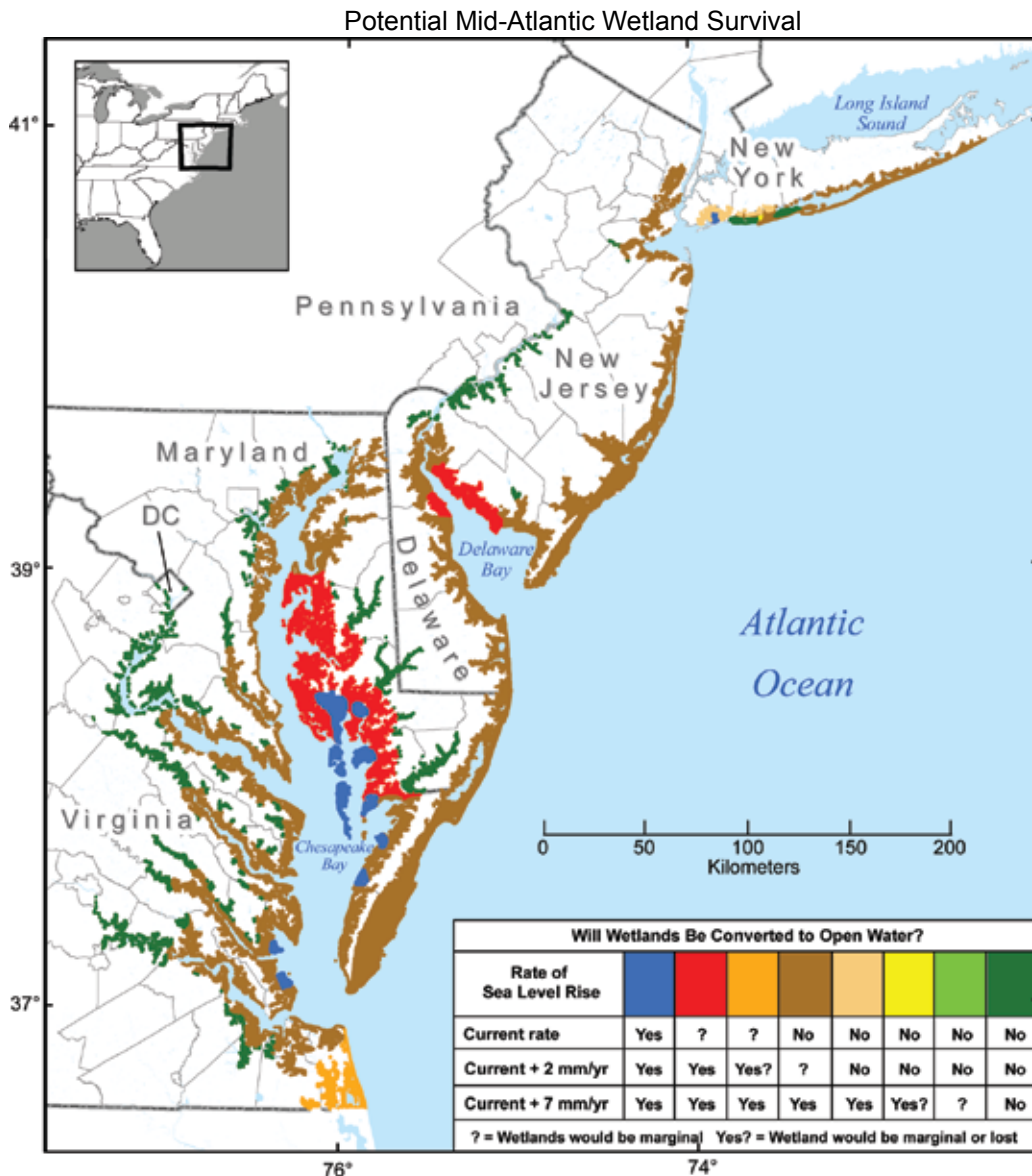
Potential Mid-Atlantic Wetland Survival

41°

39°

37°

76°

74°

Long Island Sound

New York

Pennsylvania

New Jersey

Maryland

DC

Delaware

Delaware Bay

Atlantic Ocean

Virginia

Chesapeake Bay

0 50 100 150 200
Kilometers

| Will Wetlands Be Converted to Open Water? | | | | | | | | |
|---|---|---|---|---|---|---|---|---|
| Rate of Sea Level Rise | | | | | | | | |
| Current rate | Yes | ? | ? | No | No | No | No | No |
| Current + 2 mm/yr | Yes | Yes | Yes? | ? | No | No | No | No |
| Current + 7 mm/yr | Yes | Yes | Yes | Yes | Yes | Yes? | ? | No |

? = Wetlands would be marginal   Yes? = Wetland would be marginal or lost